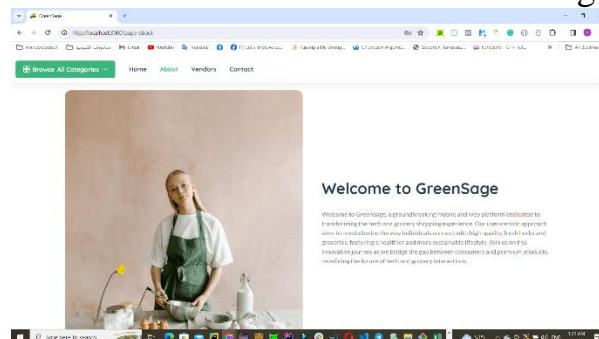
GreenSage
http://localhost:3000/page-about
Browse All Categories
Home
About
Vendors
Contact

Welcome to GreenSage

Welcome to GreenSage, a groundbreaking mobile and web platform dedicated to transforming the herb and grocery shopping experience. Our user-centric approach aims to revolutionize the way individuals connect with high-quality, fresh herbs and groceries, fostering a healthier and more sustainable lifestyle. Join us on this innovative journey as we bridge the gap between consumers and premium products, redefining the future of herb and grocery interactions.

Type here to search